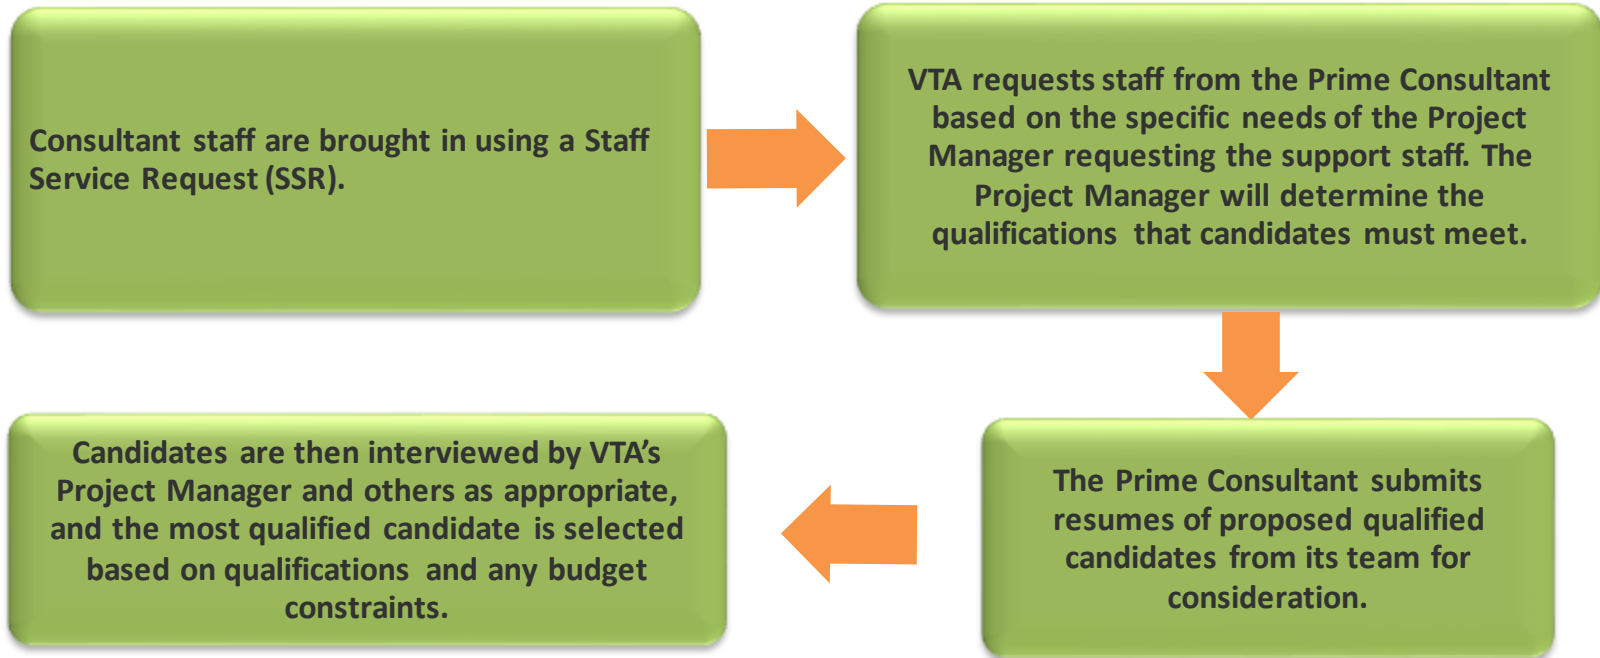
Consultant staff are brought in using a Staff Service Request (SSR).

VTA requests staff from the Prime Consultant based on the specific needs of the Project Manager requesting the support staff. The Project Manager will determine the qualifications that candidates must meet.

The Prime Consultant submits resumes of proposed qualified candidates from its team for consideration.

Candidates are then interviewed by VTA's Project Manager and others as appropriate, and the most qualified candidate is selected based on qualifications and any budget constraints.